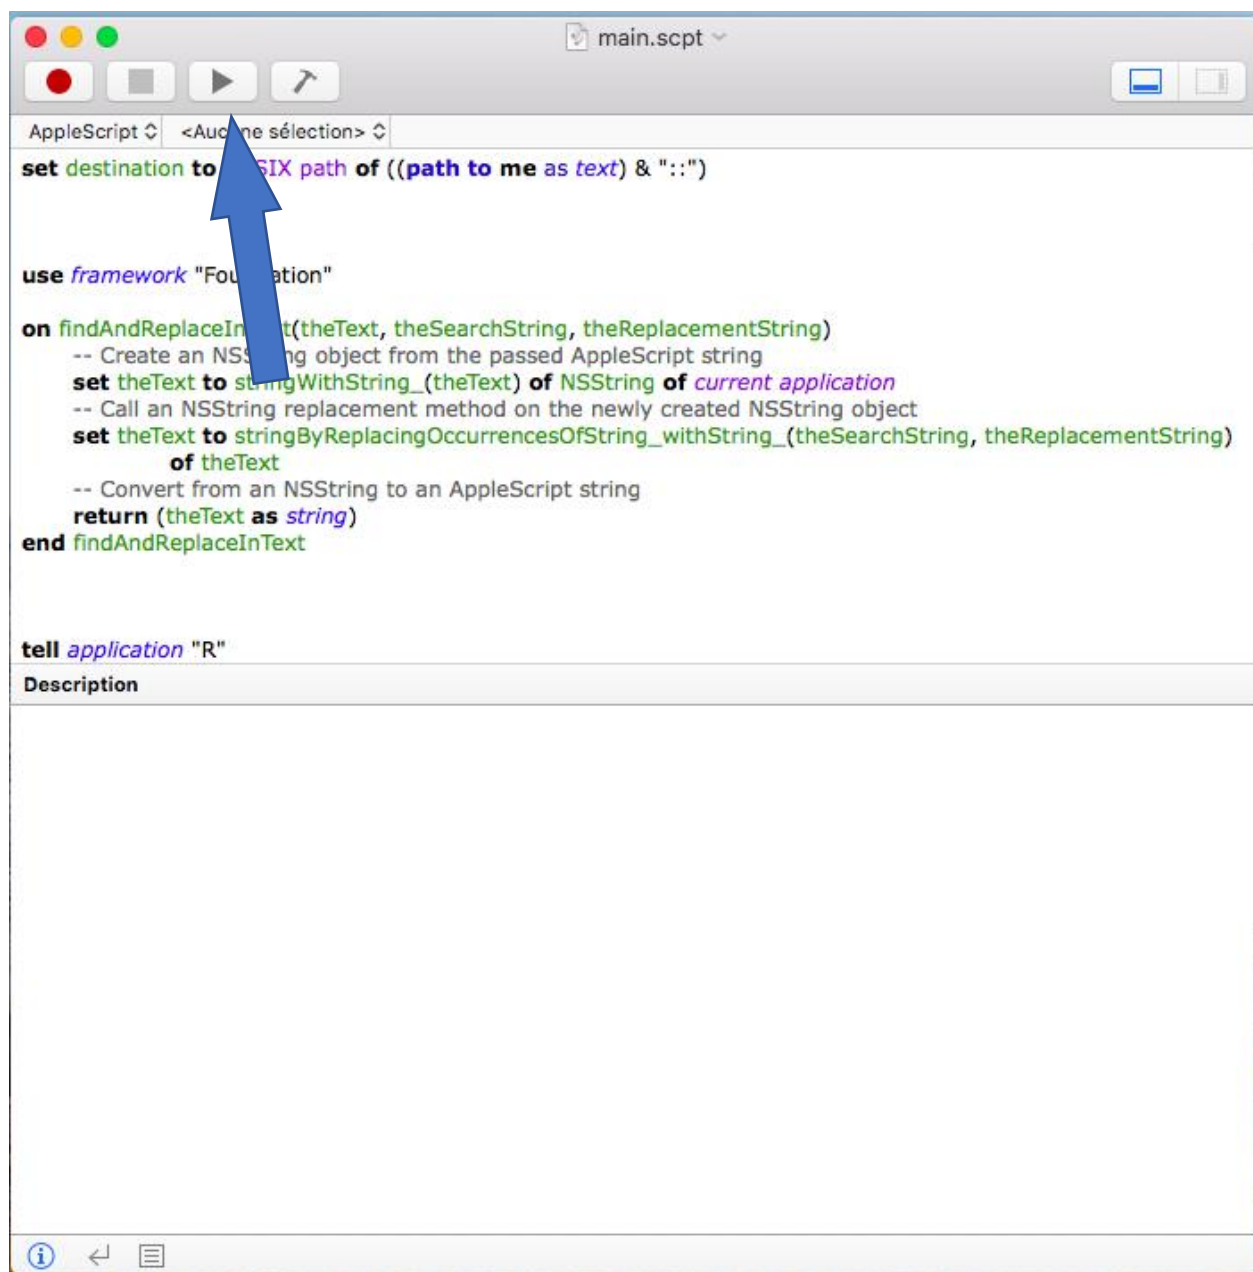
main.scpt

AppleScript <Auc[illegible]ne sélection>

set destination to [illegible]SIX path of ((path to me as text) & "::")

use framework "Fou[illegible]ation"

on findAndReplaceIn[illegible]t(theText, theSearchString, theReplacementString)
-- Create an NSS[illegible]ng object from the passed AppleScript string
set theText to st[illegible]ngWithString_(theText) of NSString of current application
-- Call an NSString replacement method on the newly created NSString object
set theText to stringByReplacingOccurrencesOfString_withString_(theSearchString, theReplacementString) of theText
-- Convert from an NSString to an AppleScript string
return (theText as string)
end findAndReplaceInText

tell application "R"

Description